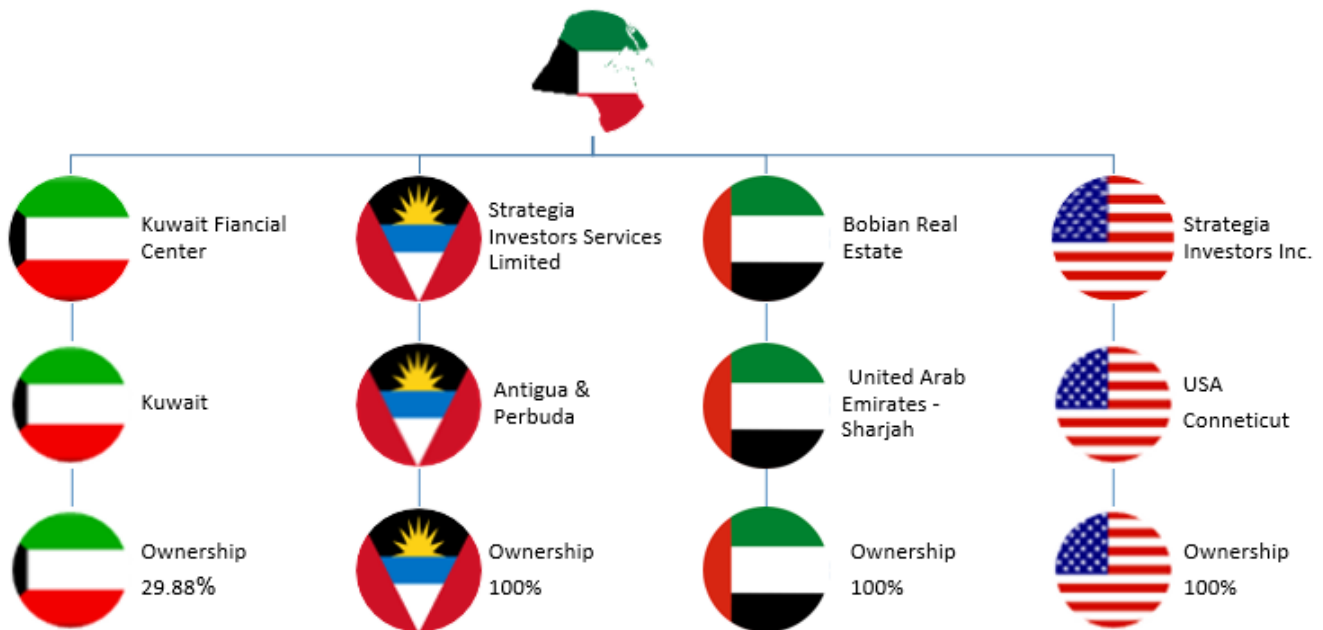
Kuwait Fiancial Center

Kuwait

Ownership
29.88%

Strategia Investors Services Limited

Antigua & Perbuda

Ownership
100%

Bobian Real Estate

United Arab Emirates - Sharjah

Ownership
100%

Strategia Investors Inc.

USA
Conneticut

Ownership
100%